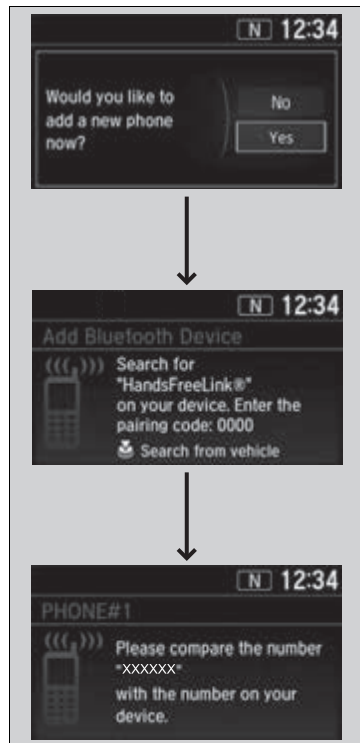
N 12:34

Would you like to add a new phone now?

No

Yes

N 12:34

Add Bluetooth Device

Search for "HandsFreeLink®" on your device. Enter the pairing code: 0000

Search from vehicle

N 12:34

PHONE#1

Please compare the number "XXXXXX" with the number on your device.